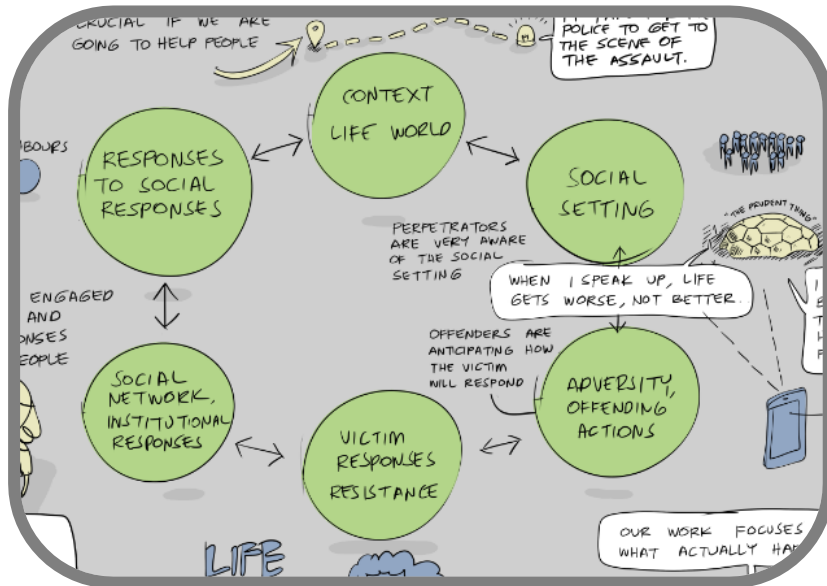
CRUCIAL IF WE ARE GOING TO HELP PEOPLE

POLICE TO GET TO THE SCENE OF THE ASSAULT.

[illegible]BOURS

CONTEXT LIFE WORLD

RESPONSES TO SOCIAL RESPONSES

SOCIAL SETTING

"THE PRUDENT THING"

PERPETRATORS ARE VERY AWARE OF THE SOCIAL SETTING

WHEN I SPEAK UP, LIFE GETS WORSE, NOT BETTER.

ENGAGED AND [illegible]ONSES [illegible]EOPLE

OFFENDERS ARE ANTICIPATING HOW THE VICTIM WILL RESPOND

SOCIAL NETWORK, INSTITUTIONAL RESPONSES

VICTIM RESPONSES RESISTANCE

ADVERSITY, OFFENDING ACTIONS

I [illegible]

OUR WORK FOCUSES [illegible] WHAT ACTUALLY HA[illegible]

LIFE